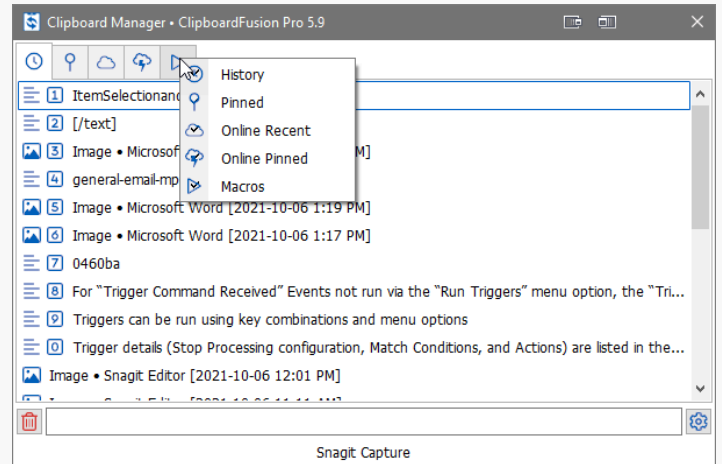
Clipboard Manager • ClipboardFusion Pro 5.9

1 ItemSelectionand
2 [/text]
3 Image • Microsof M]
4 general-email-mp
5 Image • Microsoft Word [2021-10-06 1:19 PM]
6 Image • Microsoft Word [2021-10-06 1:17 PM]
7 0460ba
8 For "Trigger Command Received" Events not run via the "Run Triggers" menu option, the "Tri...
9 Triggers can be run using key combinations and menu options
0 Trigger details (Stop Processing configuration, Match Conditions, and Actions) are listed in the...
Image • Snagit Editor [2021-10-06 12:01 PM]

History
Pinned
Online Recent
Online Pinned
Macros

Snagit Capture